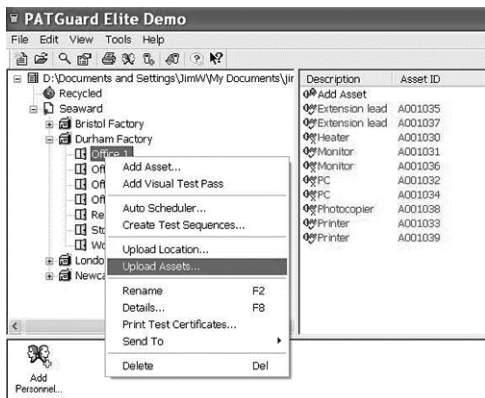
PATGuard Elite Demo

File Edit View Tools Help

D:\Documents and Settings\JimW\My Documents\jir
Recycled
Seaward
Bristol Factory
Durham Factory
Office 1
Of
Of
Of
Re
St
Wo
London
Newca

Add Asset...
Add Visual Test Pass
Auto Scheduler...
Create Test Sequences...
Upload Location...
Upload Assets...
Rename F2
Details... F8
Print Test Certificates...
Send To
Delete Del

| Description | Asset ID |
|---|---|
| Add Asset | |
| Extension lead | A001035 |
| Extension lead | A001037 |
| Heater | A001030 |
| Monitor | A001031 |
| Monitor | A001036 |
| PC | A001032 |
| PC | A001034 |
| Photocopier | A001038 |
| Printer | A001033 |
| Printer | A001039 |

Add Personnel...